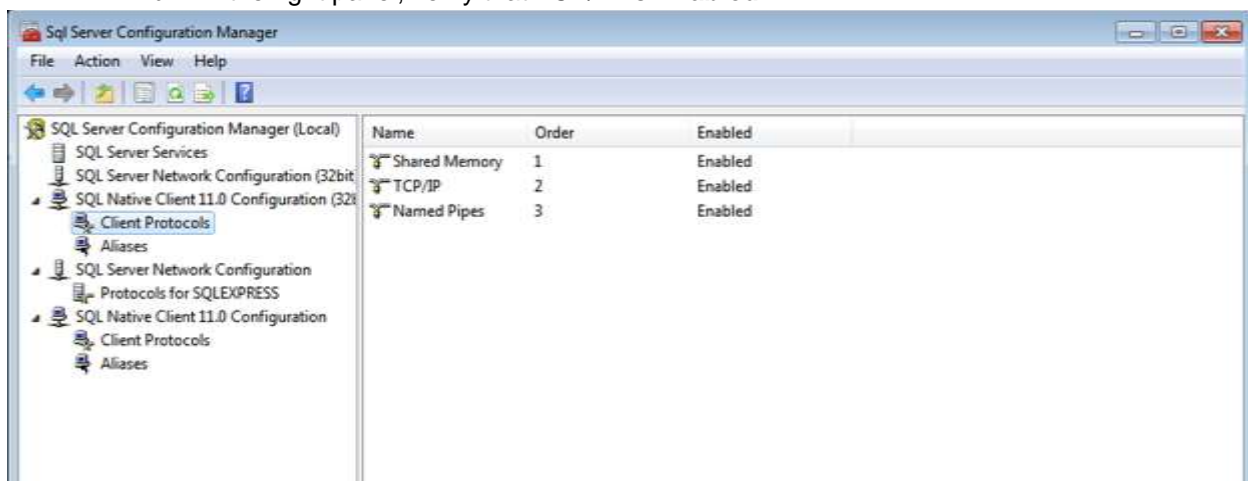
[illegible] right pane, verify that TCP/IP is enabled.

Sql Server Configuration Manager

File Action View Help

SQL Server Configuration Manager (Local)
SQL Server Services
SQL Server Network Configuration (32bit
SQL Native Client 11.0 Configuration (32
Client Protocols
Aliases
SQL Server Network Configuration
Protocols for SQLEXPRESS
SQL Native Client 11.0 Configuration
Client Protocols
Aliases

| Name | Order | Enabled |
|---|---|---|
| Shared Memory | 1 | Enabled |
| TCP/IP | 2 | Enabled |
| Named Pipes | 3 | Enabled |